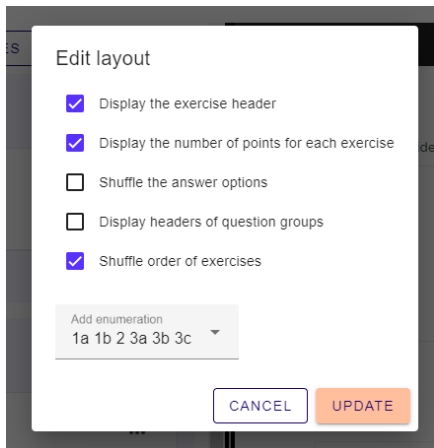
Edit layout

Display the exercise header

Display the number of points for each exercise

Shuffle the answer options

Display headers of question groups

Shuffle order of exercises

Add enumeration
1a 1b 2 3a 3b 3c

CANCEL UPDATE